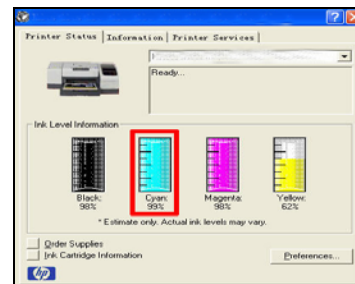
Printer Status | Information | Printer Services

Ready...

Ink Level Information

Black: 98%

Cyan: 99%

Magenta: 98%

Yellow: 62%

* Estimate only. Actual ink levels may vary.

Order Supplies

Ink Cartridge Information

Preferences...

hp